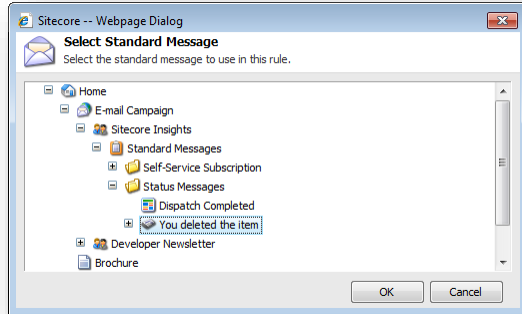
Sitecore -- Webpage Dialog

Select Standard Message
Select the standard message to use in this rule.

Home
E-mail Campaign
Sitecore Insights
Standard Messages
Self-Service Subscription
Status Messages
Dispatch Completed
You deleted the item
Developer Newsletter
Brochure

OK
Cancel